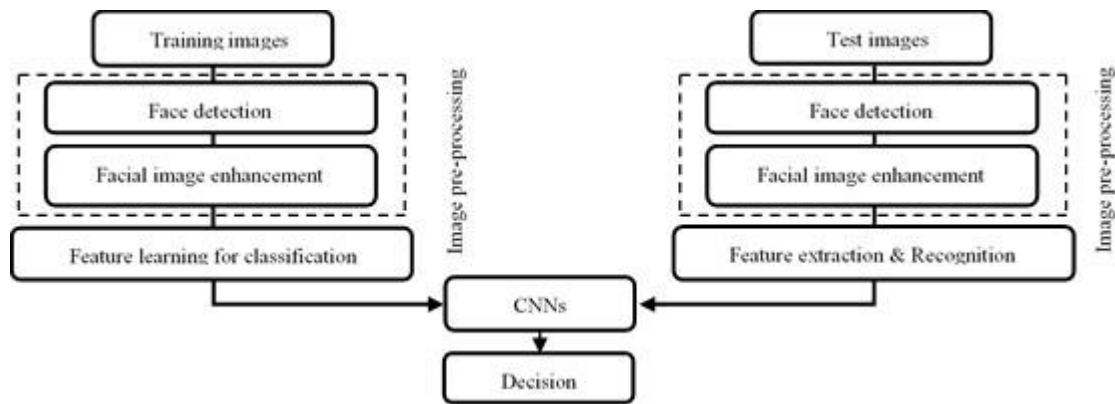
Training images

Face detection

Facial image enhancement

Image pre-processing

Feature learning for classification

Test images

Face detection

Facial image enhancement

Image pre-processing

Feature extraction & Recognition

CNNs

Decision